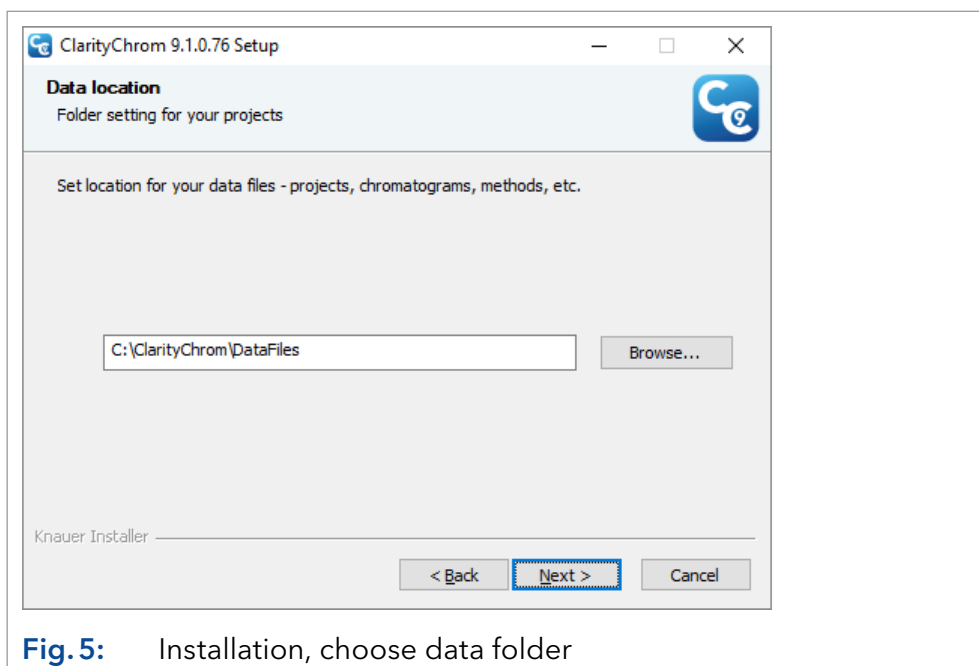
ClarityChrom 9.1.0.76 Setup

Data location
Folder setting for your projects

Set location for your data files - projects, chromatograms, methods, etc.

C:\ClarityChrom\DataFiles

Browse...

Knauer Installer

< Back

Next >

Cancel

Fig. 5: Installation, choose data folder